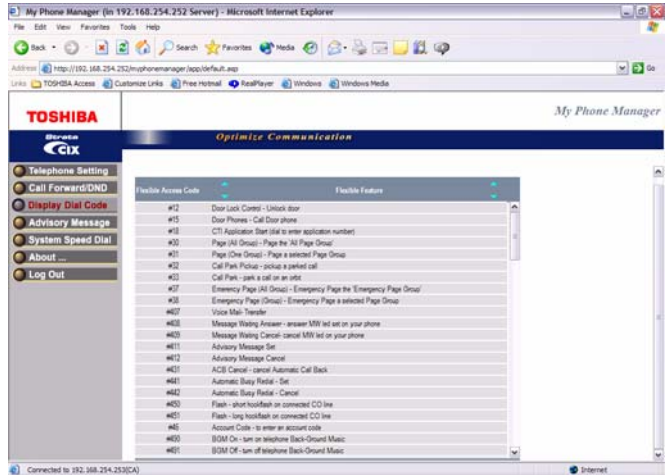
My Phone Manager (in 192.168.254.252 Server) - Microsoft Internet Explorer

File Edit View Favorites Tools Help

Back Search Favorites Media

Address http://192.168.254.252/myphonemanager/app/default.asp Go

Links TOSHIBA Access Customize Links Free Hotmail RealPlayer Windows Windows Media

TOSHIBA

My Phone Manager

Strata CIX

Optimize Communication

Telephone Setting
Call Forward/DND
Display Dial Code
Advisory Message
System Speed Dial
About ...
Log Out

| Flexible Access Code | Flexible Feature |
|---|---|
| #12 | Door Lock Control - Unlock door |
| #15 | Door Phones - Call Door phone |
| #18 | CTI Application Start (dial to enter application number) |
| #30 | Page (All Group) - Page the 'All Page Group' |
| #31 | Page (One Group) - Page a selected Page Group |
| #32 | Call Park Pickup - pickup a parked call |
| #33 | Call Park - park a call on an orbit |
| #37 | Emergency Page (All Group) - Emergency Page the 'Emergency Page Group' |
| #38 | Emergency Page (Group) - Emergency Page a selected Page Group |
| #407 | Voice Mail- Transfer |
| #408 | Message Waiting Answer - answer MW led set on your phone |
| #409 | Message Waiting Cancel- cancel MW led on your phone |
| #411 | Advisory Message Set |
| #412 | Advisory Message Cancel |
| #431 | ACB Cancel - cancel Automatic Call Back |
| #441 | Automatic Busy Redial - Set |
| #442 | Automatic Busy Redial - Cancel |
| #450 | Flash - short hookflash on connected CO line |
| #451 | Flash - long hookflash on connected CO line |
| #46 | Account Code - to enter an account code |
| #490 | BGM On - turn on telephone Back-Ground Music |
| #491 | BGM Off - turn off telephone Back-Ground Music |

Connected to 192.168.254.253(CA)

Internet